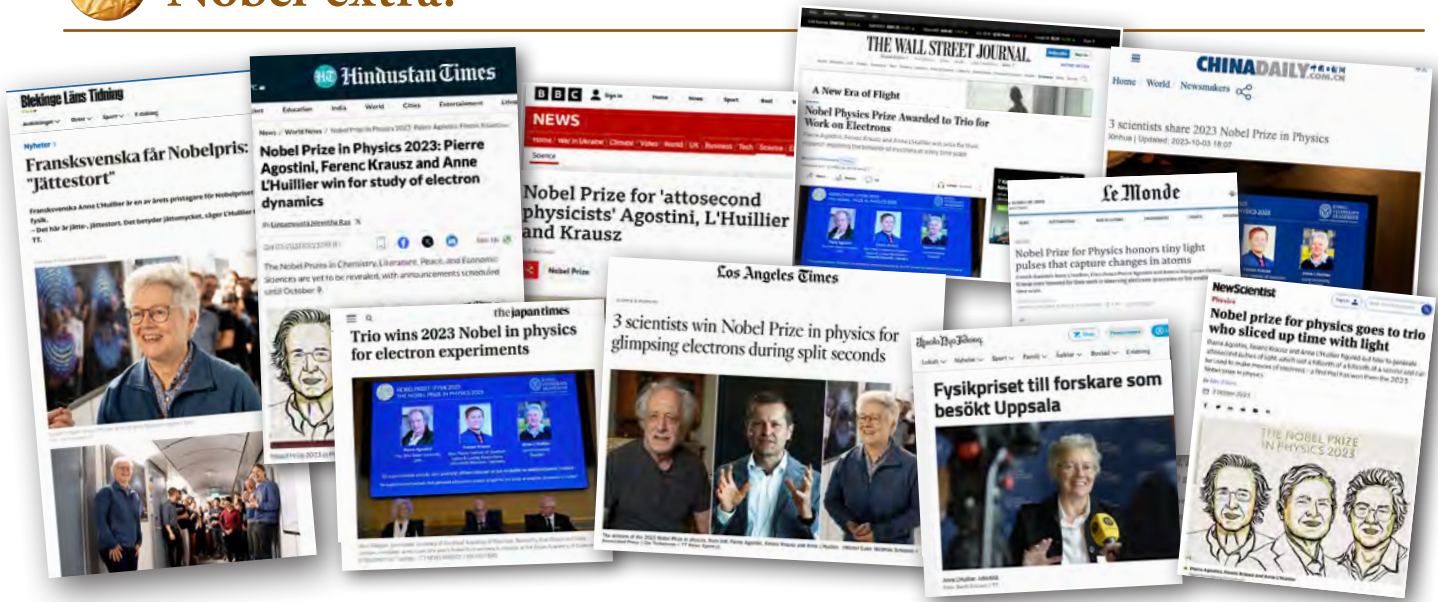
Nobel extra!

Blekinge Läns Tidning

Nyheter

Fransksvenska får Nobelpris: "Jättestort"

Fransksvenska Anne L'Huillier är en av årets pristagare för Nobelpriset i fysik.
– Det här är jätte-, jättestort. Det betyder jättemycket, säger L'Huillier till TT.

Hindustan Times

News / World News / Nobel Prize in Physics 2023: Pierre Agostini, Ferenc Krausz

Nobel Prize in Physics 2023: Pierre Agostini, Ferenc Krausz and Anne L'Huillier win for study of electron dynamics

The Nobel Prizes in Chemistry, Literature, Peace, and Economic Sciences are yet to be revealed, with announcements scheduled until October 9.

BBC

NEWS

Home War in Ukraine Climate Video World UK Business Tech Science

Science

Nobel Prize for 'attosecond physicists' Agostini, L'Huillier and Krausz

Nobel Prize

THE WALL STREET JOURNAL.

A New Era of Flight

Nobel Physics Prize Awarded to Trio for Work on Electrons

CHINADAILY.com.cn

Home World Newsmakers

3 scientists share 2023 Nobel Prize in Physics

Updated: 2023-10-03 18:07

Le Monde

Nobel Prize for Physics honors tiny light pulses that capture changes in atoms

the japan times

Trio wins 2023 Nobel in physics for electron experiments

Los Angeles Times

3 scientists win Nobel Prize in physics for glimpsing electrons during split seconds

Upsala Nya Tidning

Fysikpriset till forskare som besökt Uppsala

NewScientist

Physics

Nobel prize for physics goes to trio who sliced up time with light

THE NOBEL PRIZE IN PHYSICS 2023